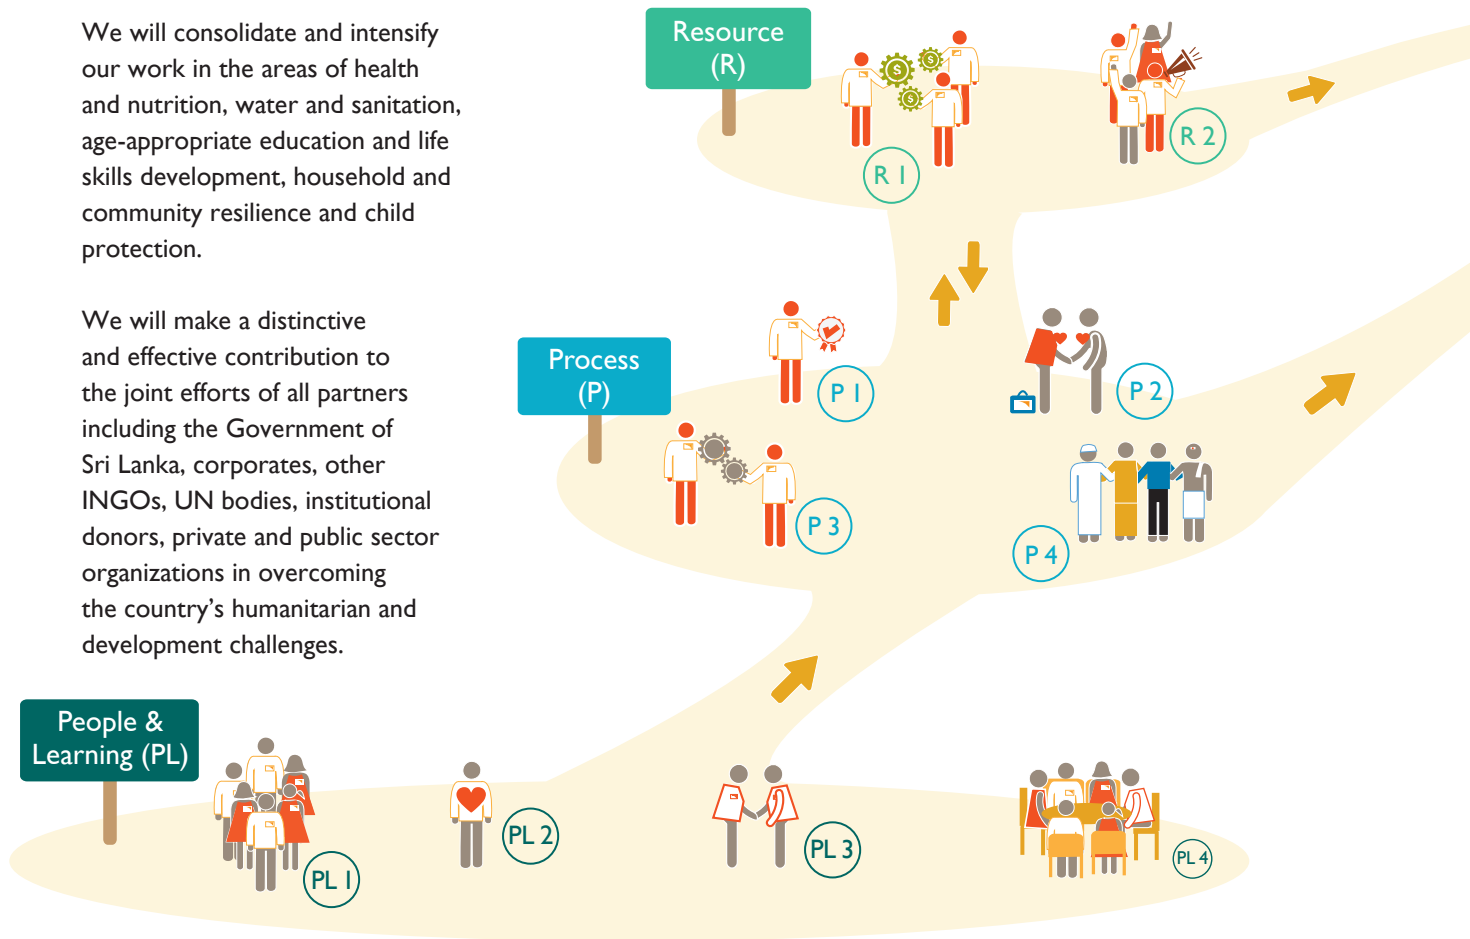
We will consolidate and intensify our work in the areas of health and nutrition, water and sanitation, age-appropriate education and life skills development, household and community resilience and child protection.

We will make a distinctive and effective contribution to the joint efforts of all partners including the Government of Sri Lanka, corporates, other INGOs, UN bodies, institutional donors, private and public sector organizations in overcoming the country's humanitarian and development challenges.

Resource (R)

R 1

R 2

Process (P)

P 1

P 2

P 3

P 4

People & Learning (PL)

PL 1

PL 2

PL 3

PL 4